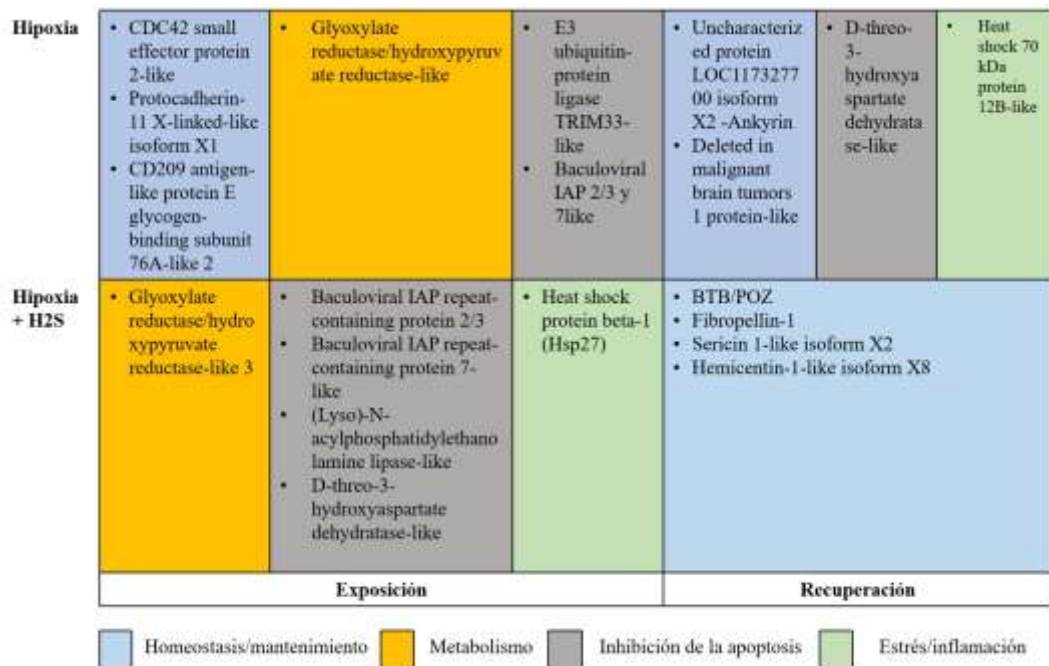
| | | | | | | |
|---|---|---|---|---|---|---|
| **Hipoxia** | • CDC42 small effector protein 2-like<br>• Protocadherin-11 X-linked-like isoform X1<br>• CD209 antigen-like protein E glycogen-binding subunit 76A-like 2 | • Glyoxylate reductase/hydroxypyruvate reductase-like | • E3 ubiquitin-protein ligase TRIM33-like<br>• Baculoviral IAP 2/3 y 7like | • Uncharacterized protein LOC117327700 isoform X2 -Ankyrin<br>• Deleted in malignant brain tumors 1 protein-like | • D-threo-3-hydroxyaspartate dehydratase-like | • Heat shock 70 kDa protein 12B-like |
| **Hipoxia + H2S** | • Glyoxylate reductase/hydroxypyruvate reductase-like 3 | • Baculoviral IAP repeat-containing protein 2/3<br>• Baculoviral IAP repeat-containing protein 7-like<br>• (Lyso)-N-acylphosphatidylethanolamine lipase-like<br>• D-threo-3-hydroxyaspartate dehydratase-like | • Heat shock protein beta-1 (Hsp27) | • BTB/POZ<br>• Fibropellin-1<br>• Sericin 1-like isoform X2<br>• Hemicentin-1-like isoform X8 | | |
| | **Exposición** | | | **Recuperación** | | |

Homeostasis/mantenimiento  Metabolismo  Inhibición de la apoptosis  Estrés/inflamación